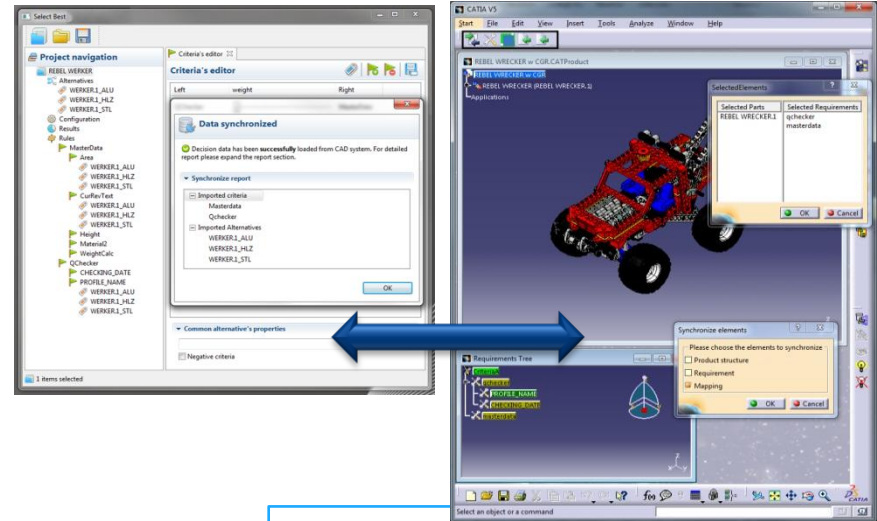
Select Best

Project navigation

REBEL WERKER
Alternatives
WERKER.1_ALU
WERKER.1_HLZ
WERKER.1_STL
Configuration
Results
Rules
MasterData
Area
WERKER.1_ALU
WERKER.1_HLZ
WERKER.1_STL
CurRevText
WERKER.1_ALU
WERKER.1_HLZ
WERKER.1_STL
Height
Material2
WeightCalc
QChecker
CHECKING_DATE
PROFILE_NAME
WERKER.1_ALU
WERKER.1_HLZ
WERKER.1_STL

1 items selected

Criteria's editor

Criteria's editor

| Left | weight | Right |
|---|---|---|

Data synchronized

Decision data has been **successfully** loaded from CAD system. For detailed report please expand the report section.

Synchronize report

Imported criteria
Masterdata
Qchecker
Imported Alternatives
WERKER.1_ALU
WERKER.1_HLZ
WERKER.1_STL

OK

Common alternative's properties

Negative criteria

CATIA V5

Start File Edit View Insert Tools Analyze Window Help

REBEL WRECKER w CGR.CATProduct

REBEL WRECKER w CGR
REBEL WRECKER (REBEL WRECKER.1)
Applications

SelectedElements

| Selected Parts | Selected Requirements |
|---|---|
| REBEL WRECKER.1 | qchecker<br>masterdata |

OK Cancel

Requirements Tree

Criteria
qchecker
PROFILE_NAME
CHECKING_DATE
masterdata

Synchronize elements

Please choose the elements to synchronize
Product structure
Requirement
Mapping

OK Cancel

Select an object or a command